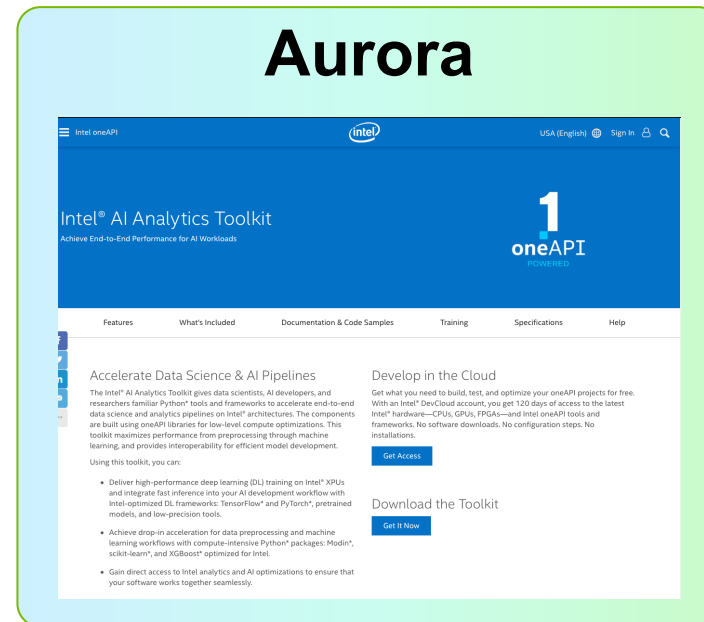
Aurora

Intel oneAPI

intel

USA (English) Sign In

Intel® AI Analytics Toolkit

Achieve End-to-End Performance for AI Workloads

1
oneAPI
POWERED

Features What's Included Documentation & Code Samples Training Specifications Help

Accelerate Data Science & AI Pipelines

The Intel® AI Analytics Toolkit gives data scientists, AI developers, and researchers familiar Python* tools and frameworks to accelerate end-to-end data science and analytics pipelines on Intel® architectures. The components are built using oneAPI libraries for low-level compute optimizations. This toolkit maximizes performance from preprocessing through machine learning, and provides interoperability for efficient model development.

Using this toolkit, you can:

• Deliver high-performance deep learning (DL) training on Intel® XPUs and integrate fast inference into your AI development workflow with Intel-optimized DL frameworks: TensorFlow* and PyTorch*, pretrained models, and low-precision tools.

• Achieve drop-in acceleration for data preprocessing and machine learning workflows with compute-intensive Python* packages: Modin*, scikit-learn*, and XGBoost* optimized for Intel.

• Gain direct access to Intel analytics and AI optimizations to ensure that your software works together seamlessly.

Develop in the Cloud

Get what you need to build, test, and optimize your oneAPI projects for free. With an Intel® DevCloud account, you get 120 days of access to the latest Intel® hardware—CPUs, GPUs, FPGAs—and Intel oneAPI tools and frameworks. No software downloads. No configuration steps. No installations.

Get Access

Download the Toolkit

Get It Now